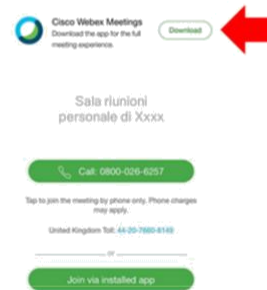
Cisco Webex Meetings
Download the app for the full meeting experience.

Download

Sala riunioni personale di Xxxx

Call: 0800-026-6257

Tap to join the meeting by phone only. Phone charges may apply.

United Kingdom Toll: 44-20-7660-6149

or

Join via installed app